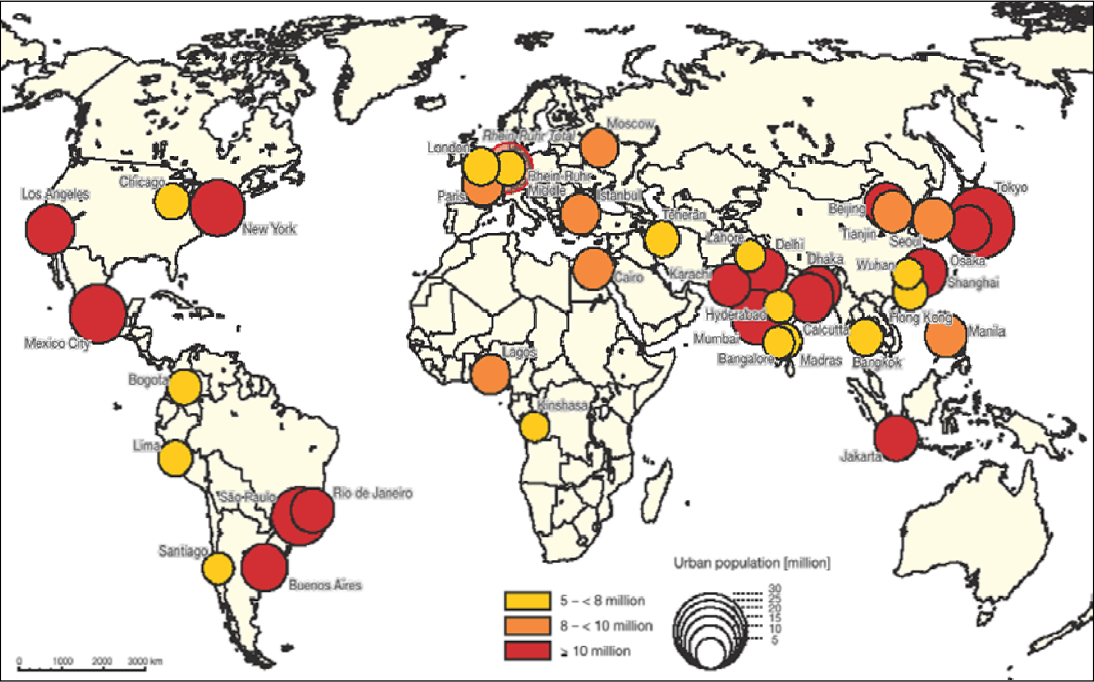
Rhein-Ruhr Total
Moscow
London
Rhein-Ruhr Middle
Los Angeles
Chicago
Paris
Istanbul
Tokyo
New York
Teheran
Beijing
Tianjin
Seoul
Lahore
Delhi
Dhaka
Osaka
Wuhan
Cairo
Karachi
Shanghai
Hyderabad
Mexico City
Hong Kong
Mumbai
Calcutta
Manila
Bangalore
Madras
Bangkok
Lagos
Bogota
Kinshasa
Lima
Jakarta
Rio de Janeiro
São Paulo
Santiago
Buenos Aires
Urban population [million]
30
25
20
15
10
5
5 – < 8 million
8 – < 10 million
≥ 10 million
0
1000
2000
3000 km